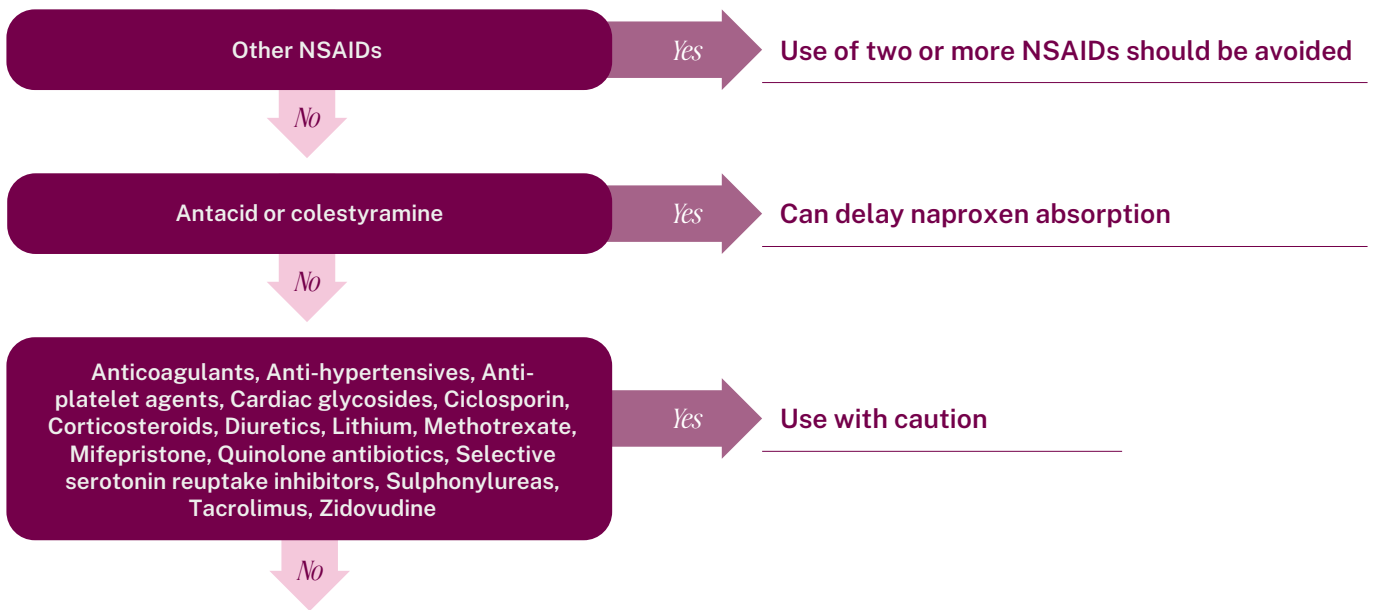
Other NSAIDs

Yes

Use of two or more NSAIDs should be avoided

No

Antacid or colestyramine

Yes

Can delay naproxen absorption

No

Anticoagulants, Anti-hypertensives, Antiplatelet agents, Cardiac glycosides, Ciclosporin, Corticosteroids, Diuretics, Lithium, Methotrexate, Mifepristone, Quinolone antibiotics, Selective serotonin reuptake inhibitors, Sulphonylureas, Tacrolimus, Zidovudine

Yes

Use with caution

No